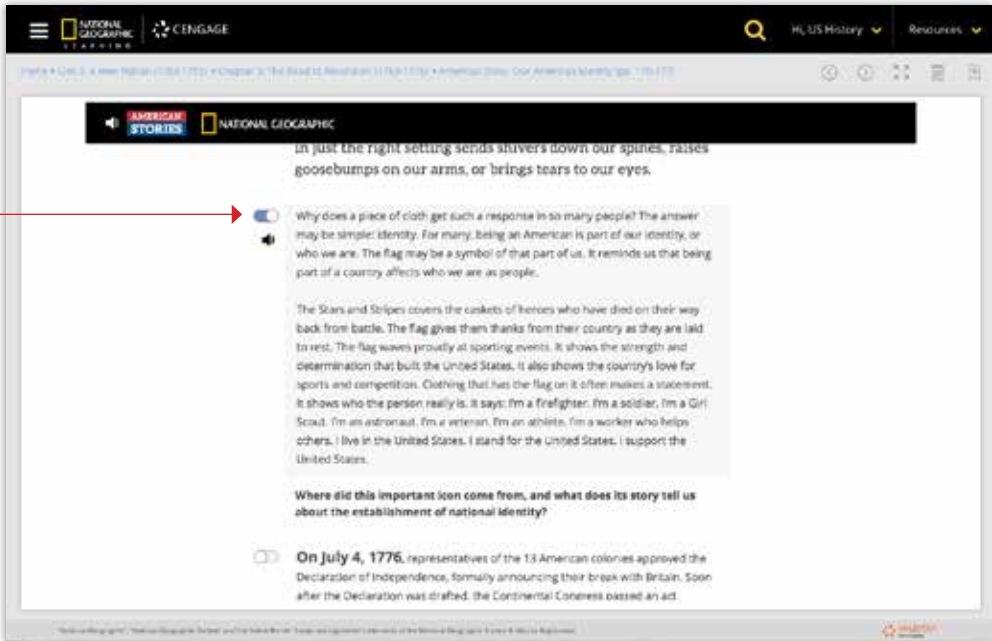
NATIONAL GEOGRAPHIC LEARNING | CENGAGE

Hi, US History

Resources

Home • Unit 2: A New Nation (1763-1791) • Chapter 5: The Road to Revolution (1763-1776) • American Story: Our American Identity (pp. 170-177)

AMERICAN STORIES NATIONAL GEOGRAPHIC

in just the right setting sends shivers down our spines, raises goosebumps on our arms, or brings tears to our eyes.

Why does a piece of cloth get such a response in so many people? The answer may be simple: identity. For many, being an American is part of our identity, or who we are. The flag may be a symbol of that part of us. It reminds us that being part of a country affects who we are as people.

The Stars and Stripes covers the caskets of heroes who have died on their way back from battle. The flag gives them thanks from their country as they are laid to rest. The flag waves proudly at sporting events. It shows the strength and determination that built the United States. It also shows the country's love for sports and competition. Clothing that has the flag on it often makes a statement. It shows who the person really is. It says: I'm a firefighter. I'm a soldier. I'm a Girl Scout. I'm an astronaut. I'm a veteran. I'm an athlete. I'm a worker who helps others. I live in the United States. I stand for the United States. I support the United States.

Where did this important icon come from, and what does its story tell us about the establishment of national identity?

On July 4, 1776, representatives of the 13 American colonies approved the Declaration of Independence, formally announcing their break with Britain. Soon after the Declaration was drafted, the Continental Congress passed an act

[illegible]